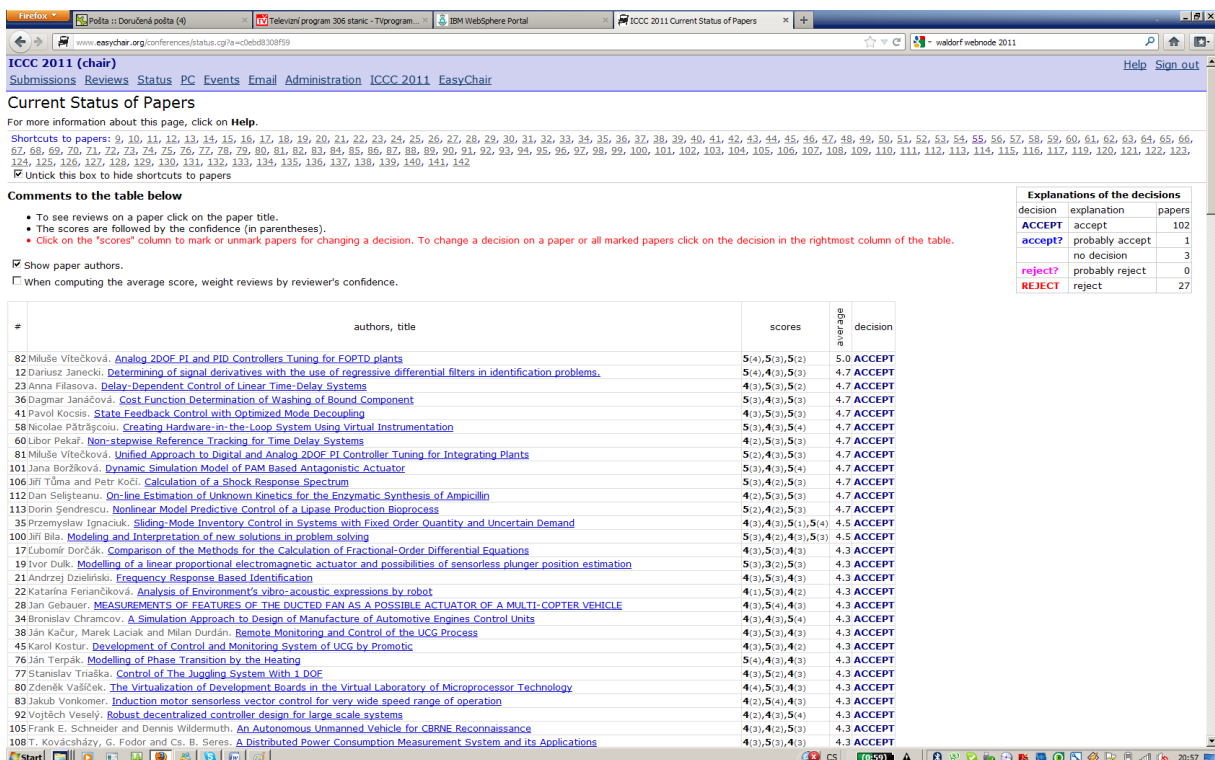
Firefox | Pošta :: Doručená pošta (4) | Televizní program 306 stanic - TVprogram... | IBM WebSphere Portal | ICCC 2011 Current Status of Papers

www.easychair.org/conferences/status.cgi?a=c0ebd8308f59

waldorf webnode 2011

ICCC 2011 (chair)
Submissions Reviews Status PC Events Email Administration ICCC 2011 EasyChair

Help Sign out

Current Status of Papers

For more information about this page, click on Help.

Shortcuts to papers: 9, 10, 11, 12, 13, 14, 15, 16, 17, 18, 19, 20, 21, 22, 23, 24, 25, 26, 27, 28, 29, 30, 31, 32, 33, 34, 35, 36, 37, 38, 39, 40, 41, 42, 43, 44, 45, 46, 47, 48, 49, 50, 51, 52, 53, 54, 55, 56, 57, 58, 59, 60, 61, 62, 63, 64, 65, 66, 67, 68, 69, 70, 71, 72, 73, 74, 75, 76, 77, 78, 79, 80, 81, 82, 83, 84, 85, 86, 87, 88, 89, 90, 91, 92, 93, 94, 95, 96, 97, 98, 99, 100, 101, 102, 103, 104, 105, 106, 107, 108, 109, 110, 111, 112, 113, 114, 115, 116, 117, 119, 120, 121, 122, 123, 124, 125, 126, 127, 128, 129, 130, 131, 132, 133, 134, 135, 136, 137, 138, 139, 140, 141, 142

Untick this box to hide shortcuts to papers

Comments to the table below

- To see reviews on a paper click on the paper title.
- The scores are followed by the confidence (in parentheses).
- Click on the "scores" column to mark or unmark papers for changing a decision. To change a decision on a paper or all marked papers click on the decision in the rightmost column of the table.

Show paper authors.

When computing the average score, weight reviews by reviewer's confidence.

Explanations of the decisions

| decision | explanation | papers |
|---|---|---|
| ACCEPT | accept | 102 |
| accept? | probably accept | 1 |
| | no decision | 3 |
| reject? | probably reject | 0 |
| REJECT | reject | 27 |

| # | authors, title | scores | average | decision |
|---|---|---|---|---|
| 82 | Miluše Vítečková. Analog 2DOF PI and PID Controllers Tuning for FOPTD plants | 5(4),5(3),5(2) | 5.0 | ACCEPT |
| 12 | Dariusz Janecki. Determining of signal derivatives with the use of regressive differential filters in identification problems. | 5(4),4(3),5(3) | 4.7 | ACCEPT |
| 23 | Anna Filasova. Delay-Dependent Control of Linear Time-Delay Systems | 4(3),5(3),5(2) | 4.7 | ACCEPT |
| 36 | Dagmar Janáčová. Cost Function Determination of Washing of Bound Component | 5(3),4(3),5(3) | 4.7 | ACCEPT |
| 41 | Pavol Kocsis. State Feedback Control with Optimized Mode Decoupling | 4(3),5(3),5(3) | 4.7 | ACCEPT |
| 58 | Nicolae Pătrăşcoiu. Creating Hardware-in-the-Loop System Using Virtual Instrumentation | 5(3),4(3),5(4) | 4.7 | ACCEPT |
| 60 | Libor Pekař. Non-stepwise Reference Tracking for Time Delay Systems | 4(2),5(3),5(3) | 4.7 | ACCEPT |
| 81 | Miluše Vítečková. Unified Approach to Digital and Analog 2DOF PI Controller Tuning for Integrating Plants | 5(2),4(3),5(3) | 4.7 | ACCEPT |
| 101 | Jana Boržíková. Dynamic Simulation Model of PAM Based Antagonistic Actuator | 5(3),4(3),5(4) | 4.7 | ACCEPT |
| 106 | Jiří Tůma and Petr Kočí. Calculation of a Shock Response Spectrum | 5(3),4(2),5(3) | 4.7 | ACCEPT |
| 112 | Dan Selişteanu. On-line Estimation of Unknown Kinetics for the Enzymatic Synthesis of Ampicillin | 4(2),5(3),5(3) | 4.7 | ACCEPT |
| 113 | Dorin Şendrescu. Nonlinear Model Predictive Control of a Lipase Production Bioprocess | 5(2),4(2),5(3) | 4.7 | ACCEPT |
| 35 | Przemysław Ignaciuk. Sliding-Mode Inventory Control in Systems with Fixed Order Quantity and Uncertain Demand | 4(3),4(3),5(1),5(4) | 4.5 | ACCEPT |
| 100 | Jiří Bíla. Modeling and Interpretation of new solutions in problem solving | 5(3),4(2),4(3),5(3) | 4.5 | ACCEPT |
| 17 | Ľubomír Dorčák. Comparison of the Methods for the Calculation of Fractional-Order Differential Equations | 4(3),5(3),4(3) | 4.3 | ACCEPT |
| 19 | Ivor Dulk. Modelling of a linear proportional electromagnetic actuator and possibilities of sensorless plunger position estimation | 5(3),3(2),5(3) | 4.3 | ACCEPT |
| 21 | Andrzej Dzieliński. Frequency Response Based Identification | 4(3),5(3),4(3) | 4.3 | ACCEPT |
| 22 | Katarína Feriančiková. Analysis of Environment's vibro-acoustic expressions by robot | 4(1),5(3),4(2) | 4.3 | ACCEPT |
| 28 | Jan Gebauer. MEASUREMENTS OF FEATURES OF THE DUCTED FAN AS A POSSIBLE ACTUATOR OF A MULTI-COPTER VEHICLE | 4(3),5(4),4(3) | 4.3 | ACCEPT |
| 34 | Bronislav Chramcov. A Simulation Approach to Design of Manufacture of Automotive Engines Control Units | 4(3),4(3),5(4) | 4.3 | ACCEPT |
| 38 | Ján Kačur, Marek Laciak and Milan Durdán. Remote Monitoring and Control of the UCG Process | 4(3),5(3),4(3) | 4.3 | ACCEPT |
| 45 | Karol Kostur. Development of Control and Monitoring System of UCG by Promotic | 4(3),5(3),4(2) | 4.3 | ACCEPT |
| 76 | Ján Terpák. Modelling of Phase Transition by the Heating | 5(4),4(3),4(3) | 4.3 | ACCEPT |
| 77 | Stanislav Triaška. Control of The Juggling System With 1 DOF | 4(3),5(2),4(3) | 4.3 | ACCEPT |
| 80 | Zdeněk Vašíček. The Virtualization of Development Boards in the Virtual Laboratory of Microprocessor Technology | 4(4),5(3),4(3) | 4.3 | ACCEPT |
| 83 | Jakub Vonkomer. Induction motor sensorless vector control for very wide speed range of operation | 4(2),5(4),4(3) | 4.3 | ACCEPT |
| 92 | Vojtěch Veselý. Robust decentralized controller design for large scale systems | 4(2),4(3),5(4) | 4.3 | ACCEPT |
| 105 | Frank E. Schneider and Dennis Wildermuth. An Autonomous Unmanned Vehicle for CBRNE Reconnaissance | 4(3),4(2),5(3) | 4.3 | ACCEPT |
| 108 | T. Kovácsházy, G. Fodor and Cs. B. Seres. A Distributed Power Consumption Measurement System and its Applications | 4(3),5(3),4(3) | 4.3 | ACCEPT |

Start CS 20:57